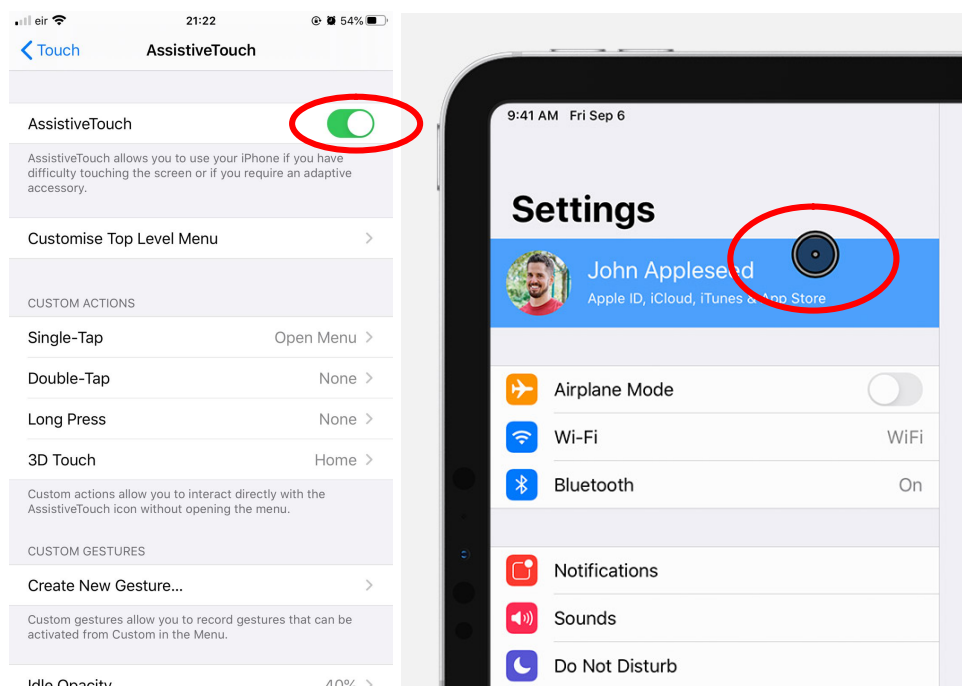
eir 21:22 54%

Touch AssistiveTouch

AssistiveTouch

AssistiveTouch allows you to use your iPhone if you have difficulty touching the screen or if you require an adaptive accessory.

Customise Top Level Menu

CUSTOM ACTIONS

Single-Tap Open Menu

Double-Tap None

Long Press None

3D Touch Home

Custom actions allow you to interact directly with the AssistiveTouch icon without opening the menu.

CUSTOM GESTURES

Create New Gesture...

Custom gestures allow you to record gestures that can be activated from Custom in the Menu.

Idle Opacity 40%

9:41 AM Fri Sep 6

Settings

John Appleseed

Apple ID, iCloud, iTunes & App Store

Airplane Mode

Wi-Fi WiFi

Bluetooth On

Notifications

Sounds

Do Not Disturb